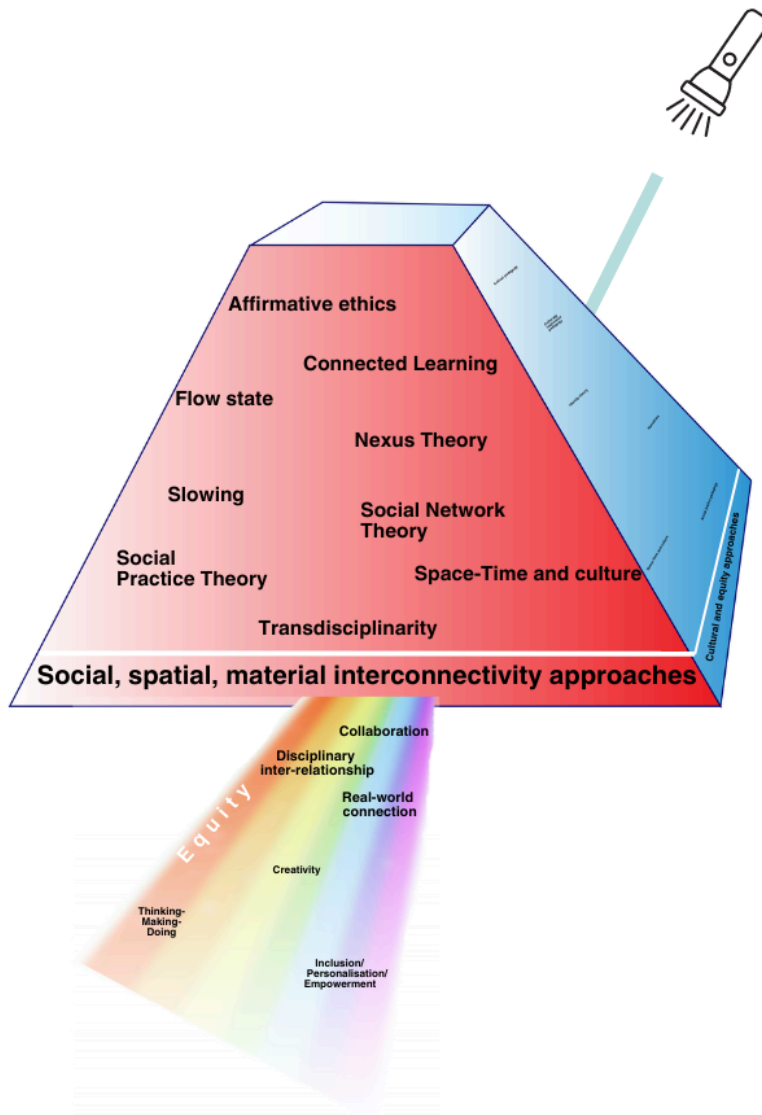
Affirmative ethics

Connected Learning

Flow state

Nexus Theory

Slowing

Social Network Theory

Social Practice Theory

Space-Time and culture

Transdisciplinarity

Social, spatial, material interconnectivity approaches

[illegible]

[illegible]

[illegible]

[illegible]

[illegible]

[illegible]

Cultural and equity approaches

Equity

Collaboration

Disciplinary inter-relationship

Real-world connection

Creativity

Thinking-Making-Doing

Inclusion/ Personalisation/ Empowerment